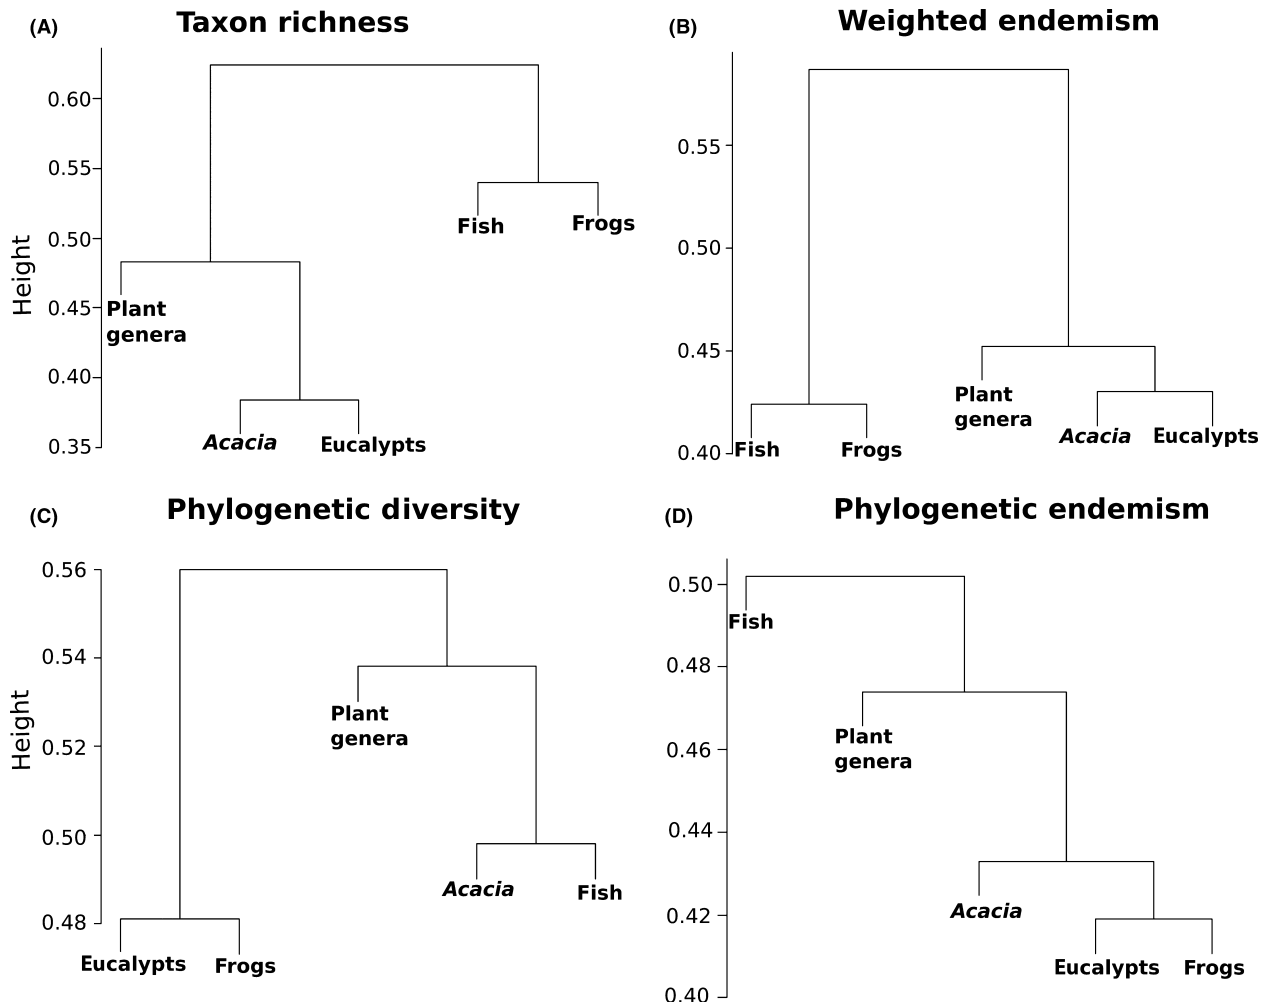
(A) Taxon richness

Height

0.60
0.55
0.50
0.45
0.40
0.35

Fish
Frogs
Plant genera
*Acacia*
Eucalypts

(B) Weighted endemism

0.55
0.50
0.45
0.40

Fish
Frogs
Plant genera
*Acacia*
Eucalypts

(C) Phylogenetic diversity

Height

0.56
0.54
0.52
0.50
0.48

Plant genera
*Acacia*
Fish
Eucalypts
Frogs

(D) Phylogenetic endemism

0.50
0.48
0.46
0.44
0.42
0.40

Fish
Plant genera
*Acacia*
Eucalypts
Frogs